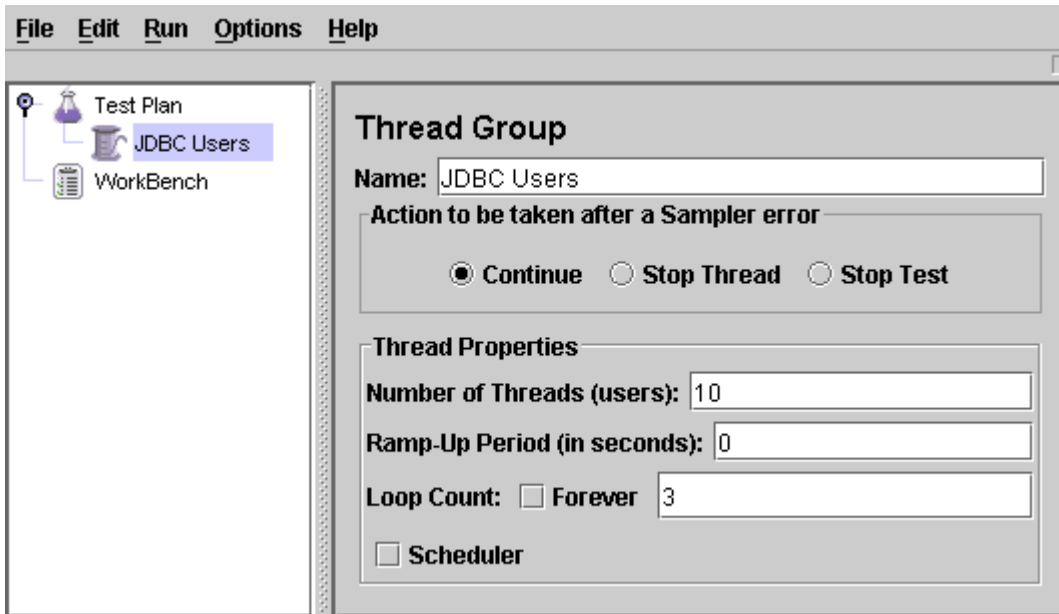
File Edit Run Options Help

Test Plan
JDBC Users
WorkBench

Thread Group

Name: JDBC Users

Action to be taken after a Sampler error

Continue Stop Thread Stop Test

Thread Properties

Number of Threads (users): 10

Ramp-Up Period (in seconds): 0

Loop Count: Forever 3

Scheduler